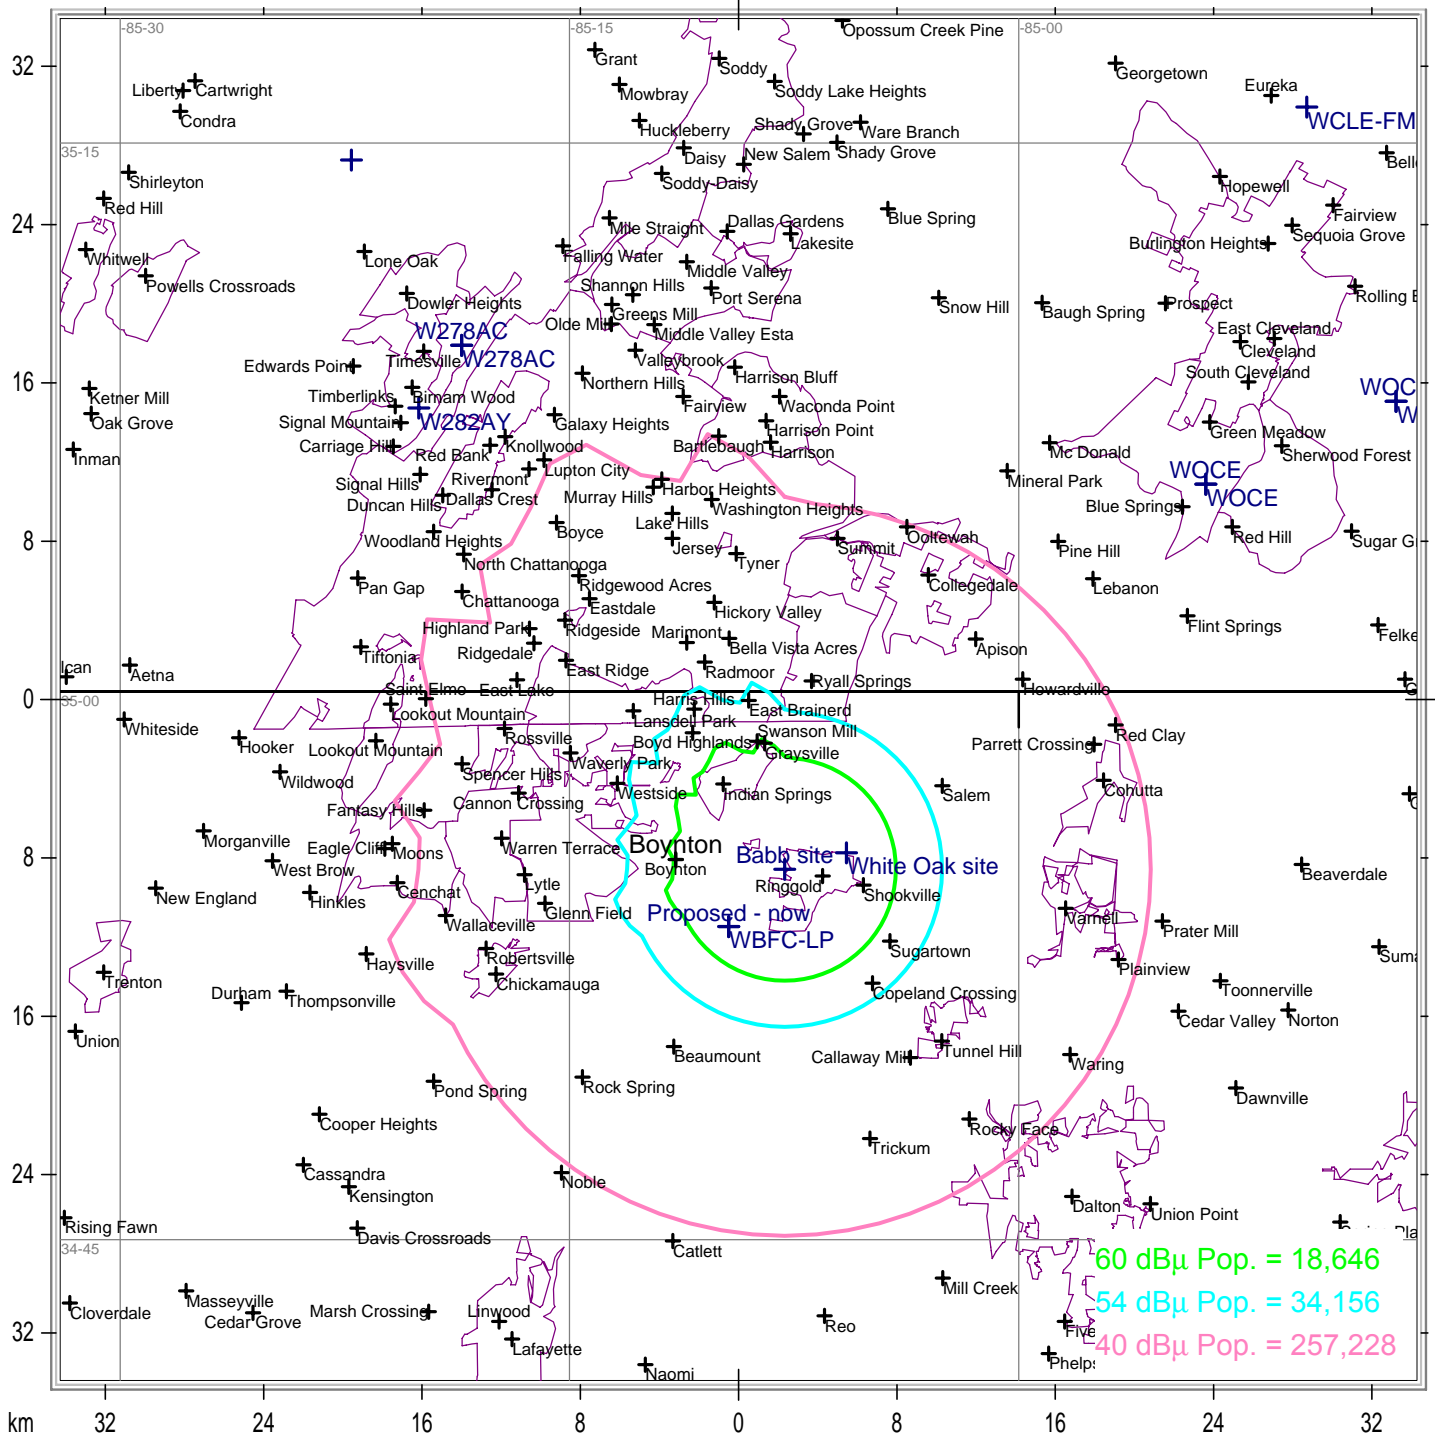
-85-30
-85-15
-85-00
35-15
35-00
34-45

32
24
16
8
0
8
16
24
32

Liberty Cartwright
Condra
Shirleyton
Red Hill
Whitwell
Powells Crossroads
Lone Oak
Dowler Heights
W278AC
Timesville W278AC
Edwards Point
Ketner Mill
Oak Grove
Inman
Timberlinks
Birnam Wood
W282AY
Signal Mountain
Carriage Hill
Red Bank
Knollwood
Signal Hills
Rivermont
Duncan Hills
Dallas Crest
Woodland Heights
Pan Gap
Chattanooga
Highland Park
Ridgedale
Tiftonia
Saint Elmo
East Lake
Lookout Mountain
lcan
Aetna
Whiteside
Hooker
Lookout Mountain
Wildwood
Fantasy Hills
Morganville
Eagle Cliff
Moons
West Brow
New England
Hinkles
Cenchat
Trenton
Durham
Thompsonville
Haysville
Union
Grant
Soddy
Mowbray
Soddy Lake Heights
Opossum Creek Pine
Huckleberry
Shady Grove
Ware Branch
Daisy
New Salem
Shady Grove
Soddy-Daisy
Mile Straight
Dallas Gardens
Lakesite
Falling Water
Middle Valley
Shannon Hills
Port Serena
Greens Mill
Olde Mill
Middle Valley Esta
Valleybrook
Northern Hills
Harrison Bluff
Fairview
Waconda Point
Galaxy Heights
Harrison Point
Bartlebaugh
Harrison
Lupton City
Murray Hills
Harbor Heights
Washington Heights
Lake Hills
Boyce
Jersey
Tyner
Summit
Ooltewah
North Chattanooga
Ridgewood Acres
Eastdale
Hickory Valley
Ridgeside
Marimont
Bella Vista Acres
East Ridge
Radmoor
Ryall Springs
Harris Hills
Lansdell Park
East Brainerd
Swanson Mill
Rossville
Boyd Highlands
Graysville
Spencer Hills
Waverly Park
Westside
Indian Springs
Cannon Crossing
Warren Terrace
Boynton
Boynton
Babb site
White Oak site
Ringgold
Shookville
Lytle
Glenn Field
Proposed - new
WBFC-LP
Wallaceville
Robertsville
Chickamauga
Sugartown
Copeland Crossing
Beaumount
Callaway Mill
Tunnel Hill
Pond Spring
Rock Spring
Cooper Heights
Trickum
Cassandra
Kensington
Noble
Rising Fawn
Davis Crossroads
Catlett
Cloverdale
Masseyville
Cedar Grove
Marsh Crossing
Linwood
Lafayette
Naomi
Reo
Mill Creek
Georgetown
Eureka
WCLE-FM
Bell
Hopewell
Fairview
Burlington Heights
Sequoia Grove
Blue Spring
Rolling
Snow Hill
Baugh Spring
Prospect
East Cleveland
Cleveland
South Cleveland
WOC
W
Green Meadow
Mc Donald
Sherwood Forest
Mineral Park
WOCE
WOCE
Blue Springs
Red Hill
Sugar G
Pine Hill
Collegedale
Lebanon
Flint Springs
Felke
Apison
Howardville
G
Red Clay
Parrett Crossing
Salem
Cohutta
Beaverdale
Varnell
Prater Mill
Plainview
Suma
Toonnerville
Cedar Valley
Norton
Waring
Dawnville
Rocky Face
Dalton
Union Point
Pla
Five
Phelps
60 dBµ Pop. = 18,646
54 dBµ Pop. = 34,156
40 dBµ Pop. = 257,228

km
32
24
16
8
0
8
16
24
32